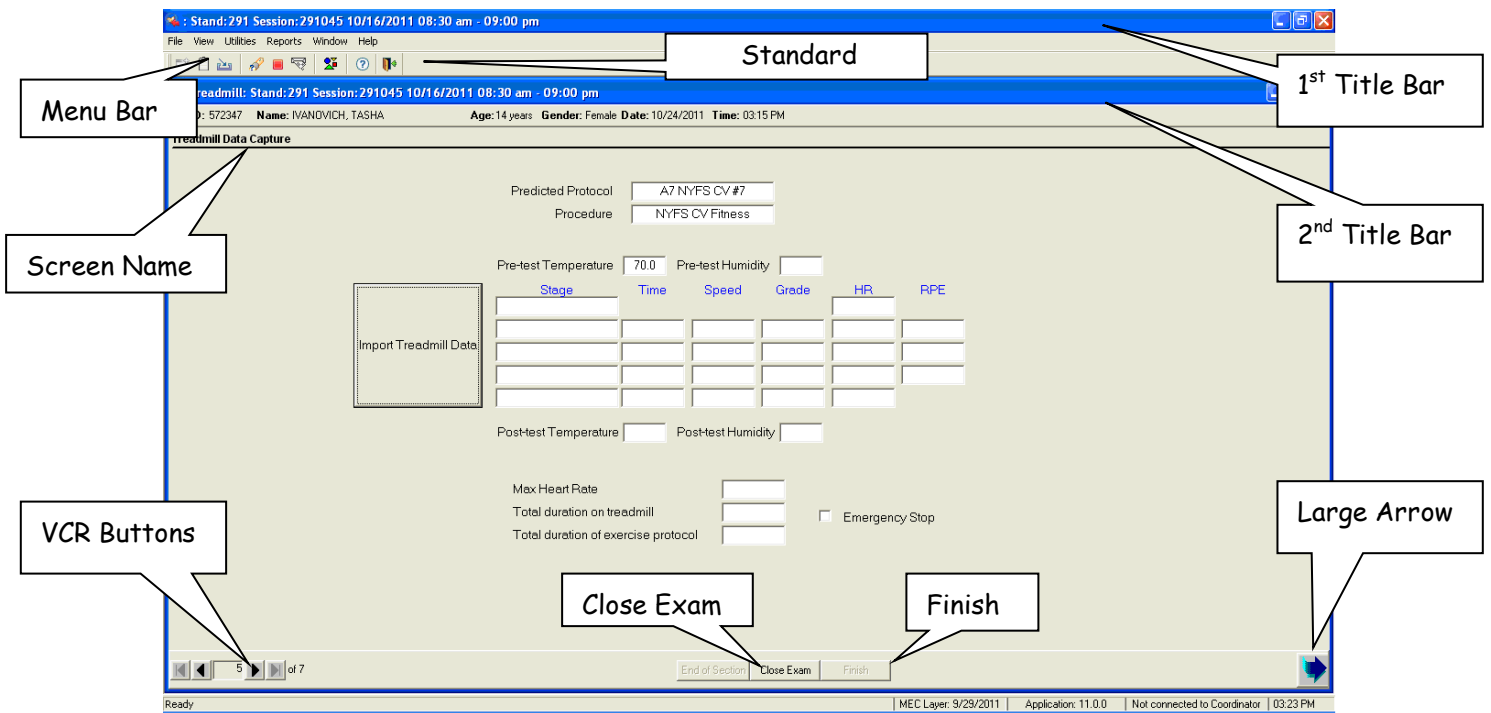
: Stand:291 Session:291045 10/16/2011 08:30 am - 09:00 pm

File View Utilities Reports Window Help

Standard

1$^{st}$ Title Bar

Menu Bar

readmill: Stand:291 Session:291045 10/16/2011 08:30 am - 09:00 pm

D: 572347 Name: IVANOVICH, TASHA Age: 14 years Gender: Female Date: 10/24/2011 Time: 03:15 PM

Treadmill Data Capture

Screen Name

2$^{nd}$ Title Bar

Predicted Protocol A7 NYFS CV #7
Procedure NYFS CV Fitness

Pre-test Temperature 70.0 Pre-test Humidity

Import Treadmill Data

| Stage | Time | Speed | Grade | HR | RPE |
|---|---|---|---|---|---|

Post-test Temperature Post-test Humidity

Max Heart Rate
Total duration on treadmill
Total duration of exercise protocol

Emergency Stop

VCR Buttons

Large Arrow

Close Exam

Finish

5 of 7

End of Section Close Exam Finish

Ready | MEC Layer: 9/29/2011 | Application: 11.0.0 | Not connected to Coordinator | 03:23 PM